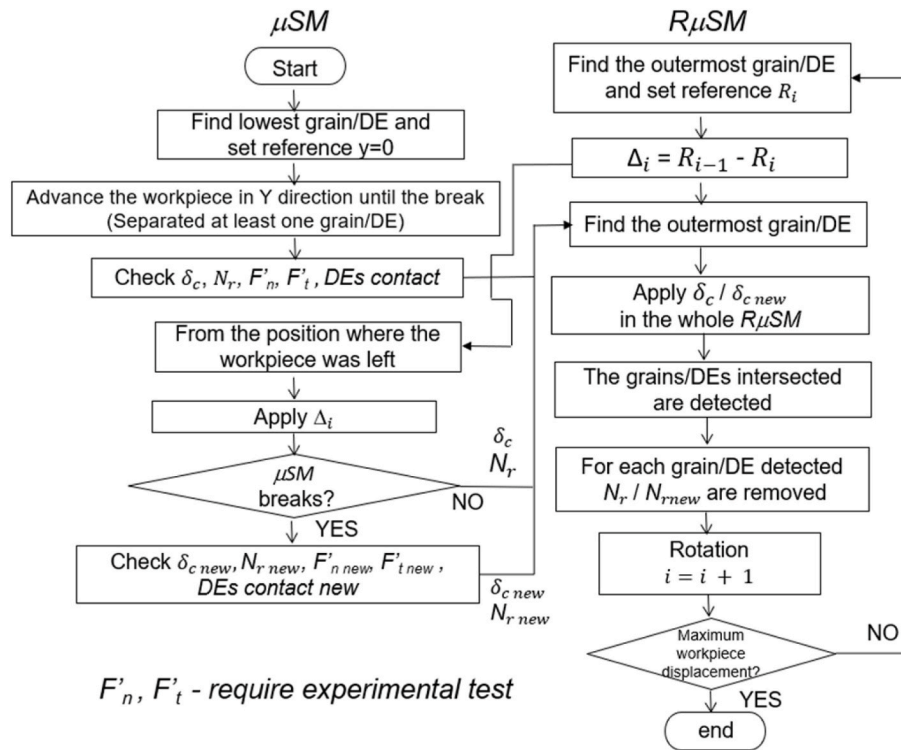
$\mu SM$

Start

Find lowest grain/DE and set reference y=0

Advance the workpiece in Y direction until the break (Separated at least one grain/DE)

Check $\delta_c$, $N_r$, F'$_n$, F'$_t$, *DEs contact*

From the position where the workpiece was left

Apply $\Delta_i$

$\mu SM$ breaks?

YES

NO

$\delta_c$
$N_r$

Check $\delta_{c\,new}$, $N_{r\,new}$, F'$_{n\,new}$, F'$_{t\,new}$, *DEs contact new*

$\delta_{c\,new}$
$N_{r\,new}$

F'$_n$, F'$_t$ - *require experimental test*

$R\mu SM$

Find the outermost grain/DE and set reference $R_i$

$\Delta_i = R_{i-1} - R_i$

Find the outermost grain/DE

Apply $\delta_c$ / $\delta_{c\,new}$ in the whole $R\mu SM$

The grains/DEs intersected are detected

For each grain/DE detected $N_r$ / $N_{rnew}$ are removed

Rotation
$i = i + 1$

Maximum workpiece displacement?

NO

YES

end